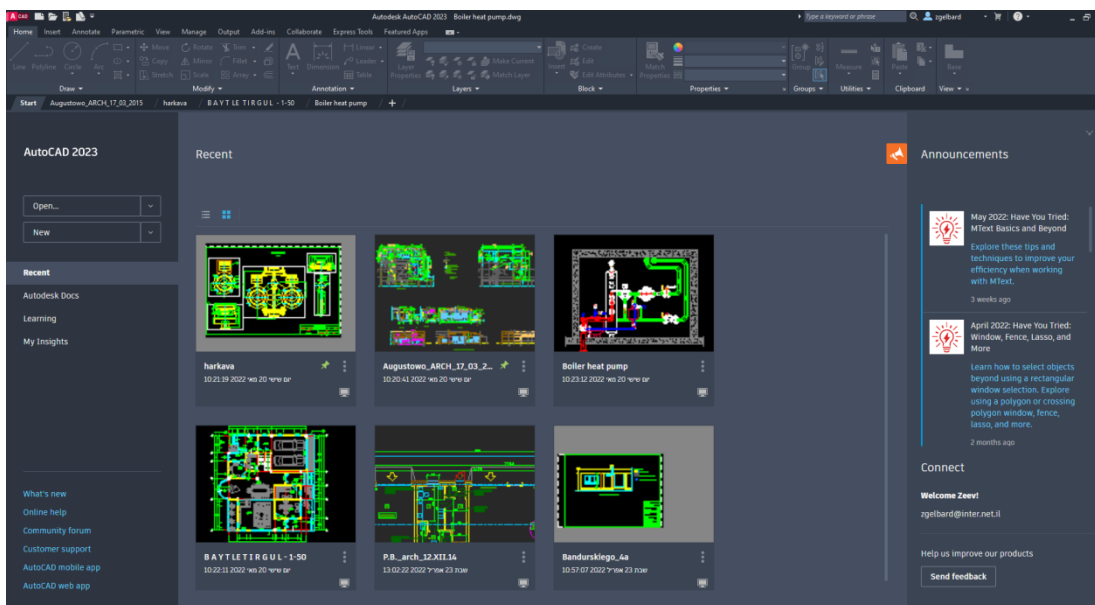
A CAD

Autodesk AutoCAD 2023 Boiler heat pump.dwg

Type a keyword or phrase

zgelbard

Home Insert Annotate Parametric View Manage Output Add-ins Collaborate Express Tools Featured Apps

Line Polyline Circle Arc

Move Rotate Trim Copy Mirror Fillet Stretch Scale Array

Text Dimension Linear Leader Table

Layer Properties Make Current Match Layer

Insert Create Edit Edit Attributes

Match Properties

Group Measure Paste Base

Draw Modify Annotation Layers Block Properties Groups Utilities Clipboard View

Start Augustowo_ARCH_17_03_2015 harkava B A Y T L E T I R G U L - 1-50 Boiler heat pump +

AutoCAD 2023

Open...

New

Recent

Autodesk Docs

Learning

My Insights

What's new

Online help

Community forum

Customer support

AutoCAD mobile app

AutoCAD web app

Recent

harkava
10:21:19 2022 יום שישי 20 מאי

Augustowo_ARCH_17_03_2...
10:20:41 2022 יום שישי 20 מאי

Boiler heat pump
10:23:12 2022 יום שישי 20 מאי

B A Y T L E T I R G U L - 1-50
10:22:11 2022 יום שישי 20 מאי

P.B._arch_12.XII.14
13:02:22 2022 שבת 23 אפריל

Bandurskiego_4a
10:57:07 2022 שבת 23 אפריל

Announcements

May 2022: Have You Tried: MText Basics and Beyond

Explore these tips and techniques to improve your efficiency when working with MText.

3 weeks ago

April 2022: Have You Tried: Window, Fence, Lasso, and More

Learn how to select objects beyond using a rectangular window selection. Explore using a polygon or crossing polygon window, fence, lasso, and more.

2 months ago

Connect

Welcome Zeev!

zgelbard@inter.net.il

Help us improve our products

Send feedback